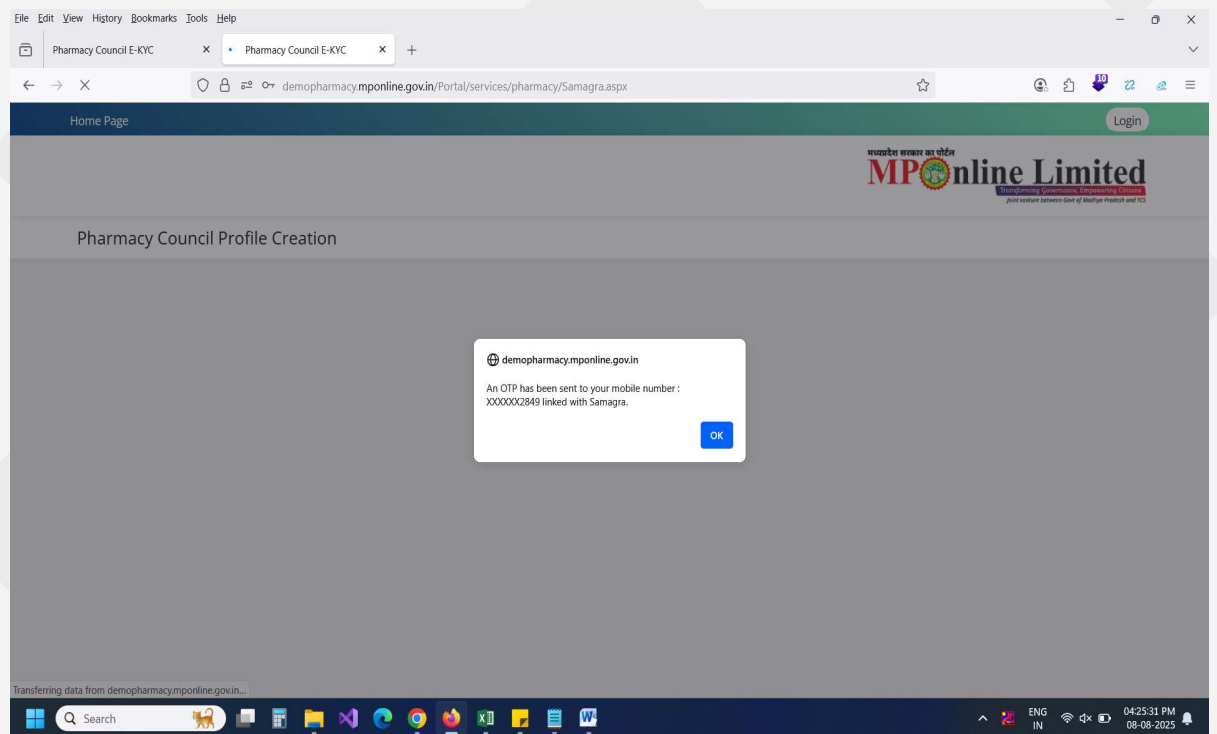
File Edit View History Bookmarks Tools Help

Pharmacy Council E-KYC ×
Pharmacy Council E-KYC ×
+

demopharmacy.mponline.gov.in/Portal/services/pharmacy/Samagra.aspx

10

Home Page
Login

मध्यप्रदेश सरकार का पोर्टल
MPOnline Limited
Transforming Governance, Empowering Citizens
Joint venture between Govt of Madhya Pradesh and TCS

Pharmacy Council Profile Creation

demopharmacy.mponline.gov.in

An OTP has been sent to your mobile number : XXXXXX2849 linked with Samagra.

OK

Transferring data from demopharmacy.mponline.gov.in...

Search

ENG
IN
04:25:31 PM
08-08-2025